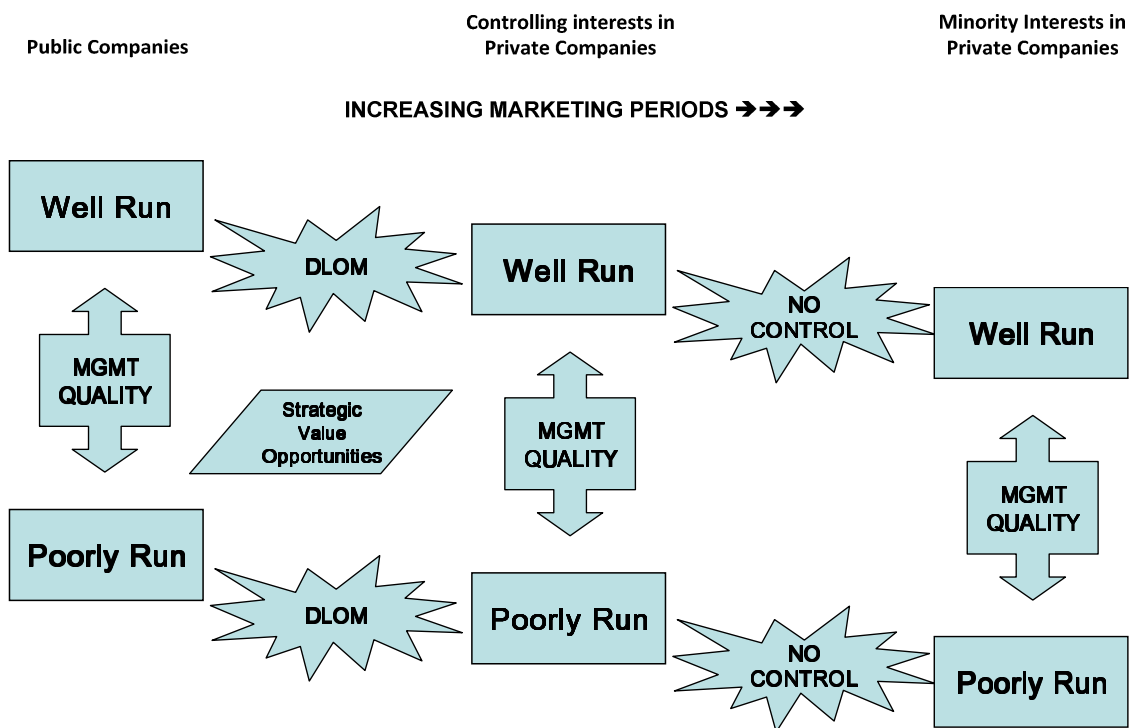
Public Companies

Controlling interests in Private Companies

Minority Interests in Private Companies

INCREASING MARKETING PERIODS ➔➔➔

Well Run

DLOM

Well Run

NO CONTROL

Well Run

MGMT QUALITY

Strategic Value Opportunities

MGMT QUALITY

MGMT QUALITY

Poorly Run

DLOM

Poorly Run

NO CONTROL

Poorly Run